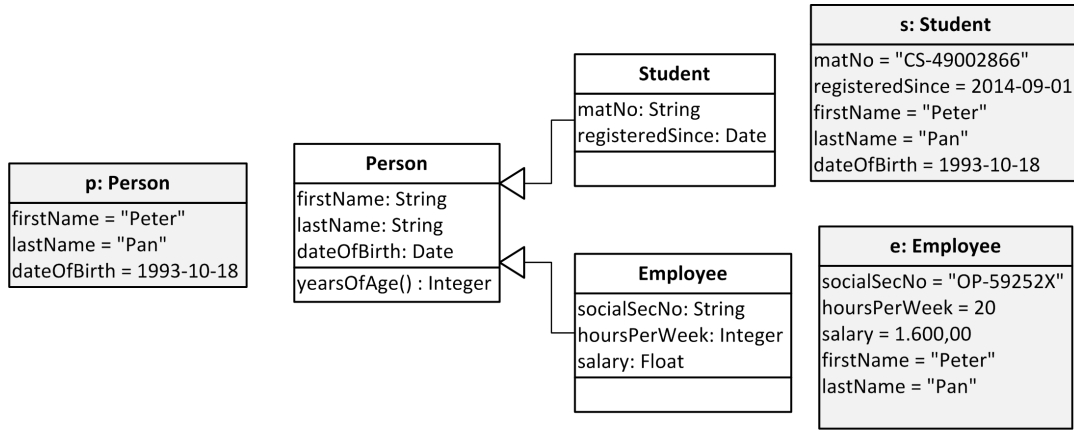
p: Person
firstName = "Peter"
lastName = "Pan"
dateOfBirth = 1993-10-18

Person
firstName: String
lastName: String
dateOfBirth: Date
yearsOfAge() : Integer

Student
matNo: String
registeredSince: Date

Employee
socialSecNo: String
hoursPerWeek: Integer
salary: Float

s: Student
matNo = "CS-49002866"
registeredSince = 2014-09-01
firstName = "Peter"
lastName = "Pan"
dateOfBirth = 1993-10-18

e: Employee
socialSecNo = "OP-59252X"
hoursPerWeek = 20
salary = 1.600,00
firstName = "Peter"
lastName = "Pan"